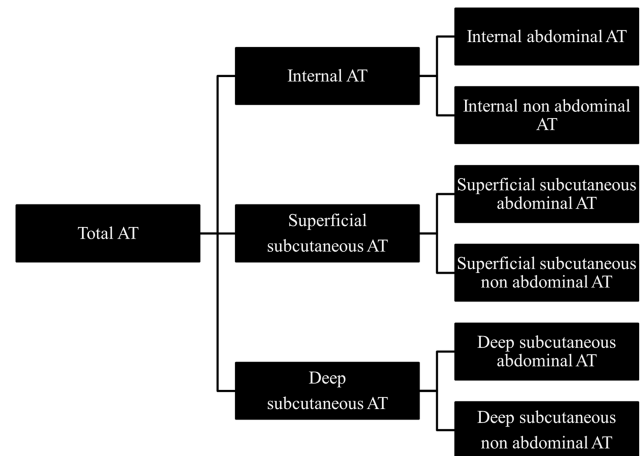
Total AT

Internal AT

Superficial subcutaneous AT

Deep subcutaneous AT

Internal abdominal AT

Internal non abdominal AT

Superficial subcutaneous abdominal AT

Superficial subcutaneous non abdominal AT

Deep subcutaneous abdominal AT

Deep subcutaneous non abdominal AT